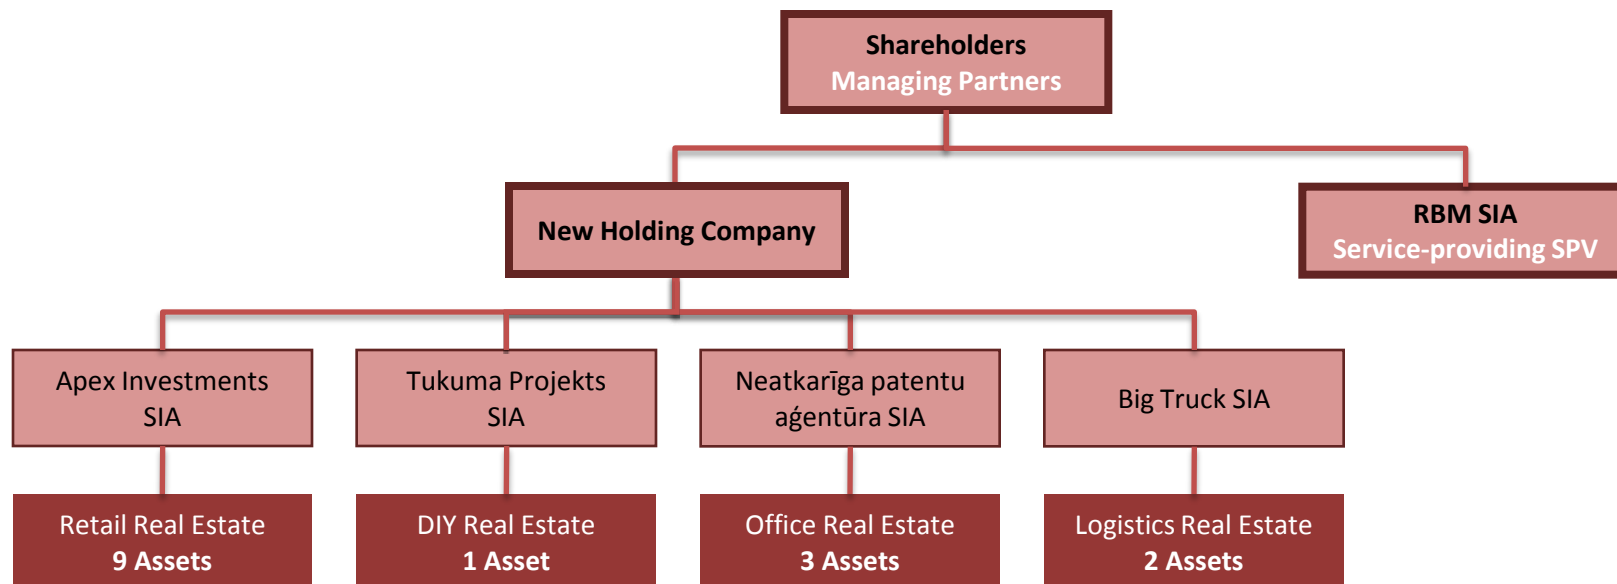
Shareholders
Managing Partners

New Holding Company

RBM SIA
Service-providing SPV

Apex Investments SIA

Tukuma Projekts SIA

Neatkarīga patentu aģentūra SIA

Big Truck SIA

Retail Real Estate
9 Assets

DIY Real Estate
1 Asset

Office Real Estate
3 Assets

Logistics Real Estate
2 Assets